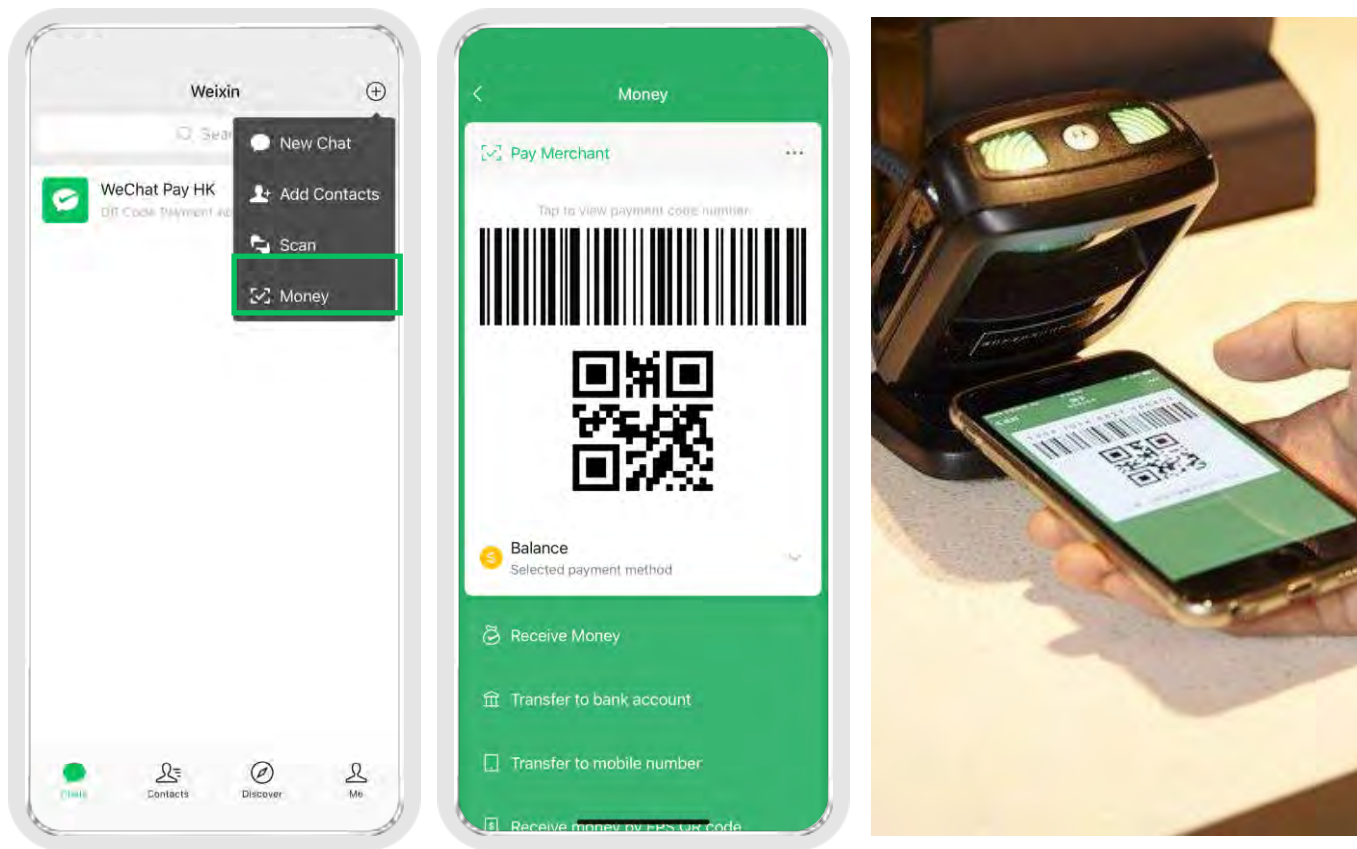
Weixin

Sear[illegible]

New Chat

Add Contacts

Scan

Money

WeChat Pay HK

QR Code Payment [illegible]

Chats

Contacts

Discover

Me

Money

Pay Merchant

Tap to view payment code number

Balance

Selected payment method

Receive Money

Transfer to bank account

Transfer to mobile number

Receive money by FPS QR code